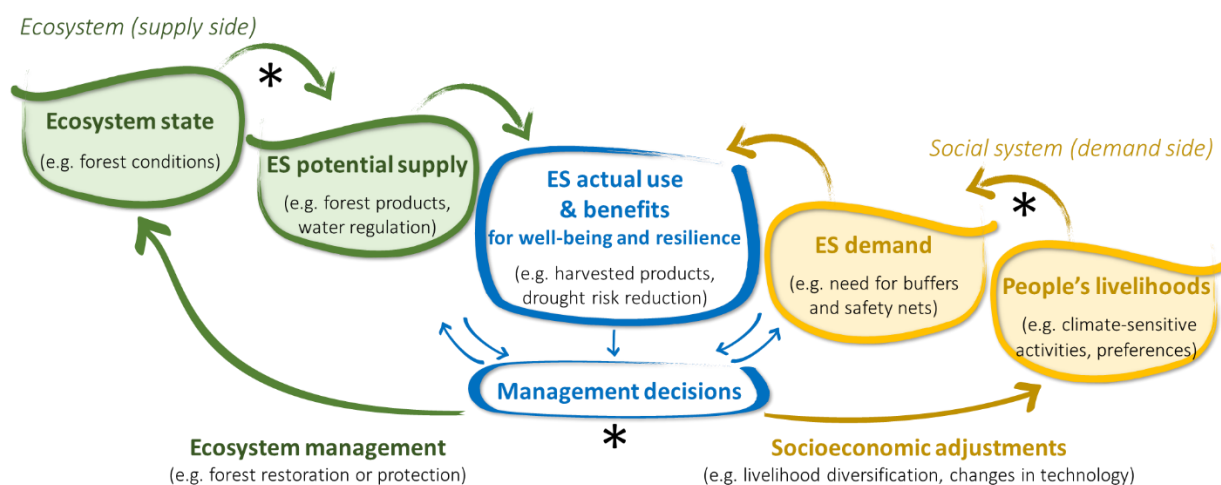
Ecosystem (supply side)

*

Ecosystem state

(e.g. forest conditions)

ES potential supply

(e.g. forest products, water regulation)

ES actual use & benefits for well-being and resilience

(e.g. harvested products, drought risk reduction)

Social system (demand side)

*

ES demand

(e.g. need for buffers and safety nets)

People's livelihoods

(e.g. climate-sensitive activities, preferences)

Management decisions

*

Ecosystem management

(e.g. forest restoration or protection)

Socioeconomic adjustments

(e.g. livelihood diversification, changes in technology)